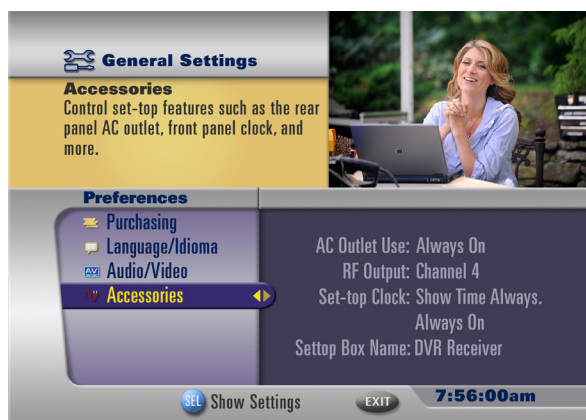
General Settings

Accessories
Control set-top features such as the rear panel AC outlet, front panel clock, and more.

Preferences

Purchasing
Language/Idioma
AV Audio/Video
Accessories

AC Outlet Use: Always On
RF Output: Channel 4
Set-top Clock: Show Time Always.
Always On
Settop Box Name: DVR Receiver

SEL Show Settings
EXIT
7:56:00am